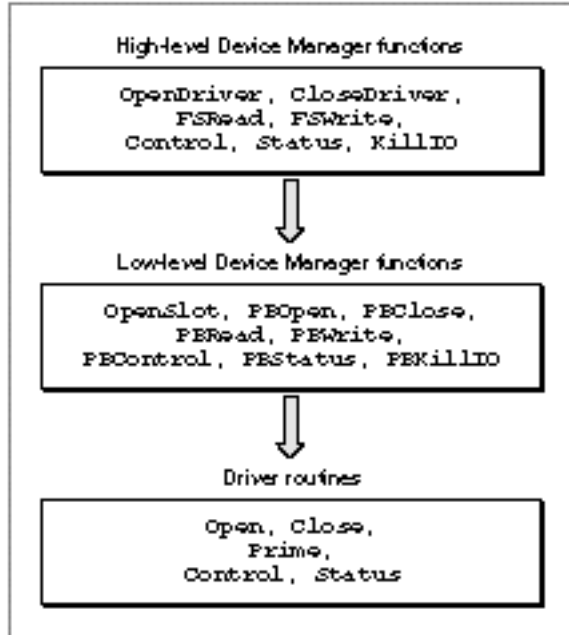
High-level Device Manager functions

OpenDriver, CloseDriver, FSRead, FSWrite, Control, Status, KillIO

Low-level Device Manager functions

OpenSlot, PBOpen, PBClose, PBRead, PBWrite, PBControl, PBStatus, PBKillIO

Driver routines

Open, Close, Prime, Control, Status